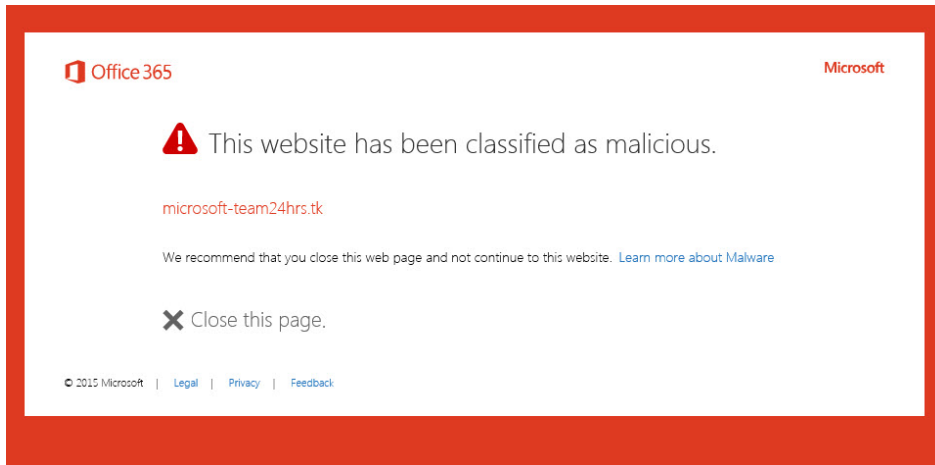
Office 365

Microsoft

This website has been classified as malicious.

microsoft-team24hrs.tk

We recommend that you close this web page and not continue to this website. Learn more about Malware

Close this page.

© 2015 Microsoft | Legal | Privacy | Feedback